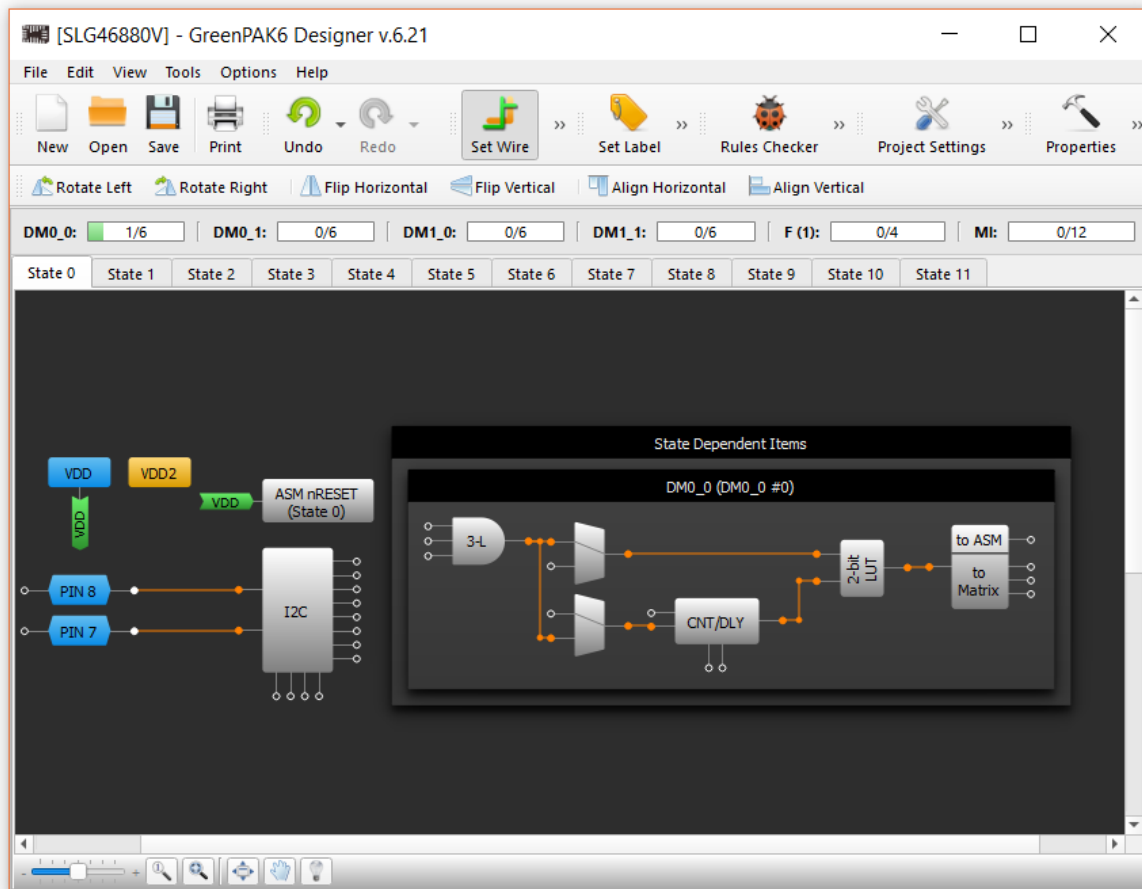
[SLG46880V] - GreenPAK6 Designer v.6.21

File Edit View Tools Options Help

New Open Save Print Undo Redo Set Wire Set Label Rules Checker Project Settings Properties

Rotate Left Rotate Right Flip Horizontal Flip Vertical Align Horizontal Align Vertical

DM0_0: 1/6 DM0_1: 0/6 DM1_0: 0/6 DM1_1: 0/6 F (1): 0/4 MI: 0/12

State 0 State 1 State 2 State 3 State 4 State 5 State 6 State 7 State 8 State 9 State 10 State 11

VDD VDD2 VDD ASM nRESET (State 0) VDD

PIN 8 PIN 7 I2C

State Dependent Items

DM0_0 (DM0_0 #0)

3-L CNT/DLY 2-bit LUT to ASM to Matrix